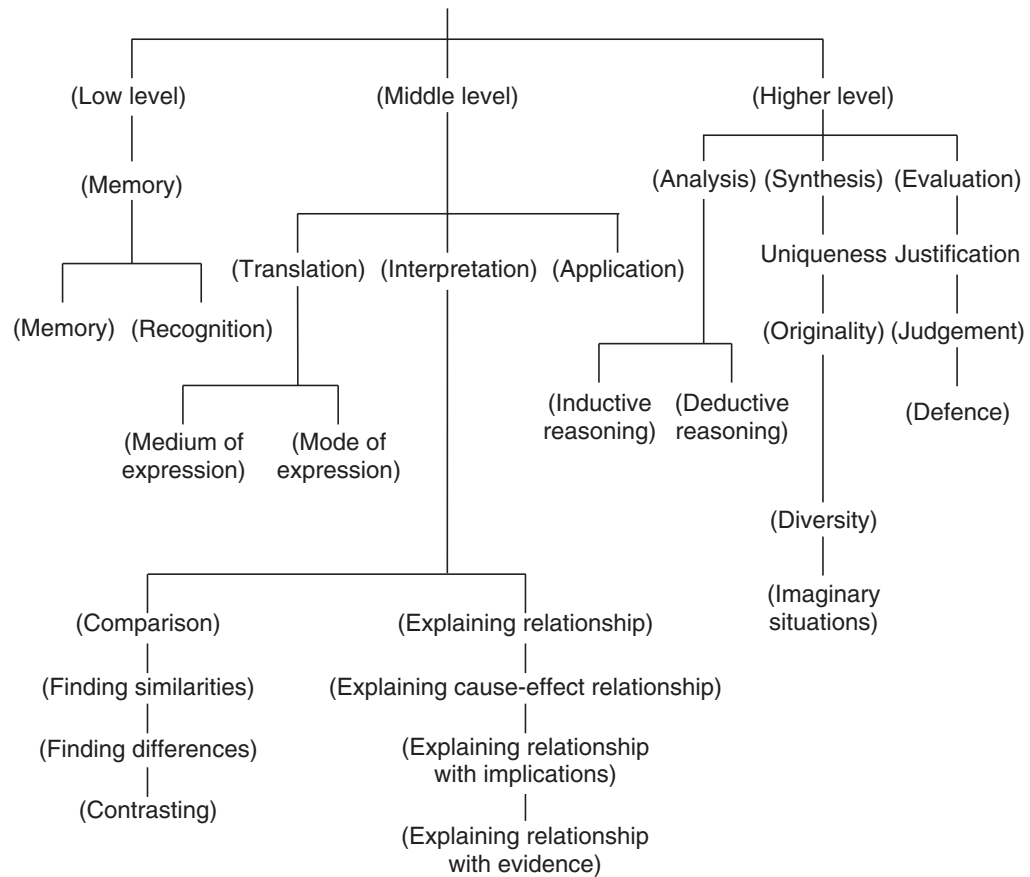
(Low level)

(Memory)

(Memory) (Recognition)

(Middle level)

(Translation) (Interpretation) (Application)

(Medium of expression) (Mode of expression)

(Comparison)

(Finding similarities)

(Finding differences)

(Contrasting)

(Explaining relationship)

(Explaining cause-effect relationship)

(Explaining relationship with implications)

(Explaining relationship with evidence)

(Higher level)

(Analysis) (Synthesis) (Evaluation)

(Inductive reasoning) (Deductive reasoning)

Uniqueness

(Originality)

(Diversity)

(Imaginary situations)

Justification

(Judgement)

(Defence)